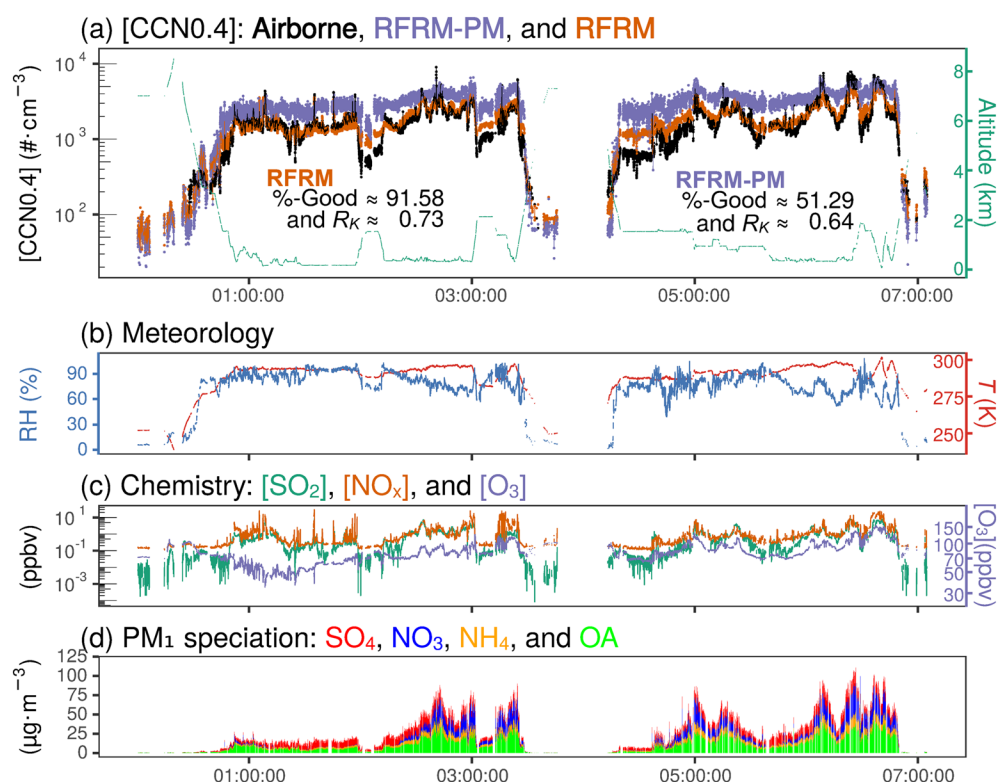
(a) [CCN0.4]: Airborne, RFRM-PM, and RFRM

$10^4$
$10^3$
$10^2$
[CCN0.4] (#·cm$^{-3}$)

RFRM
%-Good ≈ 91.58
and $R_K$ ≈ 0.73

RFRM-PM
%-Good ≈ 51.29
and $R_K$ ≈ 0.64

8
6
4
2
0
Altitude (km)

01:00:00 03:00:00 05:00:00 07:00:00

(b) Meteorology

90
60
30
0
RH (%)

300
275
250
$T$ (K)

(c) Chemistry: [$SO_2$], [$NO_x$], and [$O_3$]

$10^1$
$10^{-1}$
$10^{-3}$
(ppbv)

150
100
70
50
30
[$O_3$](ppbv)

01:00:00 03:00:00 05:00:00 07:00:00

(d) PM₁ speciation: $SO_4$, $NO_3$, $NH_4$, and OA

125
100
75
50
25
0
(µg·m$^{-3}$)

01:00:00 03:00:00 05:00:00 07:00:00